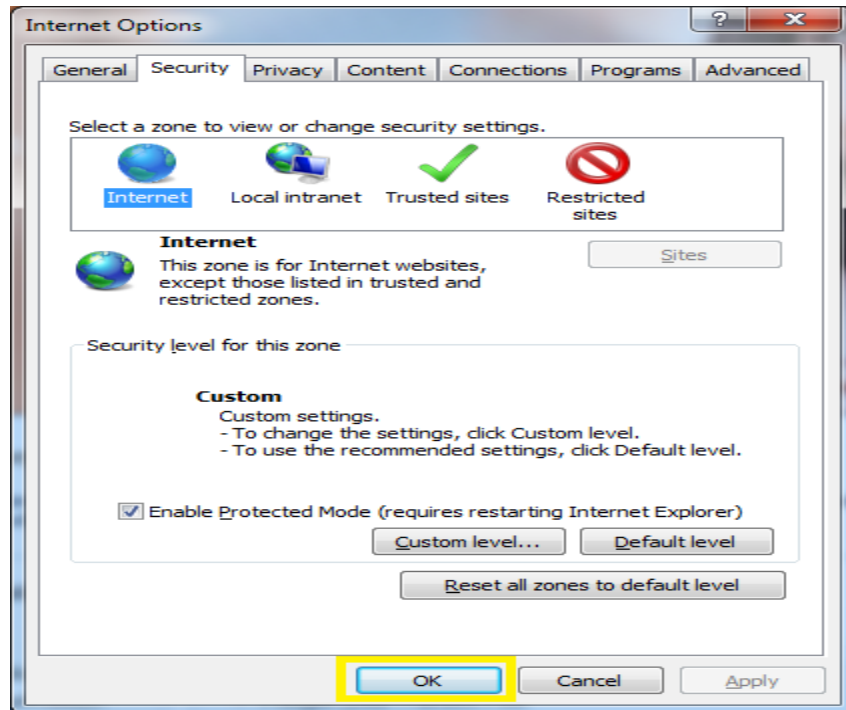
Internet Options

?

General Security Privacy Content Connections Programs Advanced

Select a zone to view or change security settings.

Internet Local intranet Trusted sites Restricted sites

Internet
This zone is for Internet websites, except those listed in trusted and restricted zones.

Sites

Security level for this zone

Custom
Custom settings.
- To change the settings, click Custom level.
- To use the recommended settings, click Default level.

Enable Protected Mode (requires restarting Internet Explorer)

Custom level... Default level

Reset all zones to default level

OK Cancel Apply